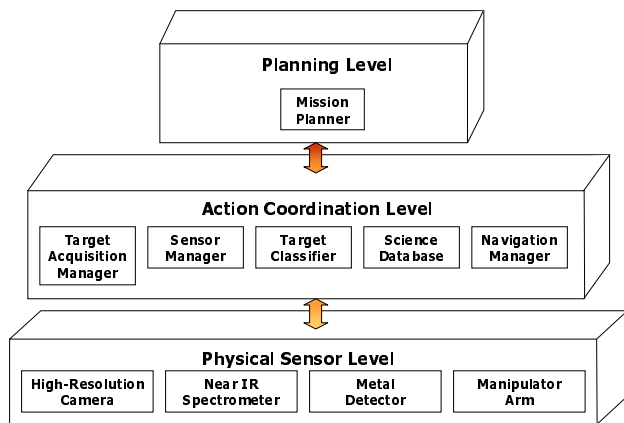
Planning Level

Mission Planner

Action Coordination Level

Target Acquisition Manager

Sensor Manager

Target Classifier

Science Database

Navigation Manager

Physical Sensor Level

High-Resolution Camera

Near IR Spectrometer

Metal Detector

Manipulator Arm